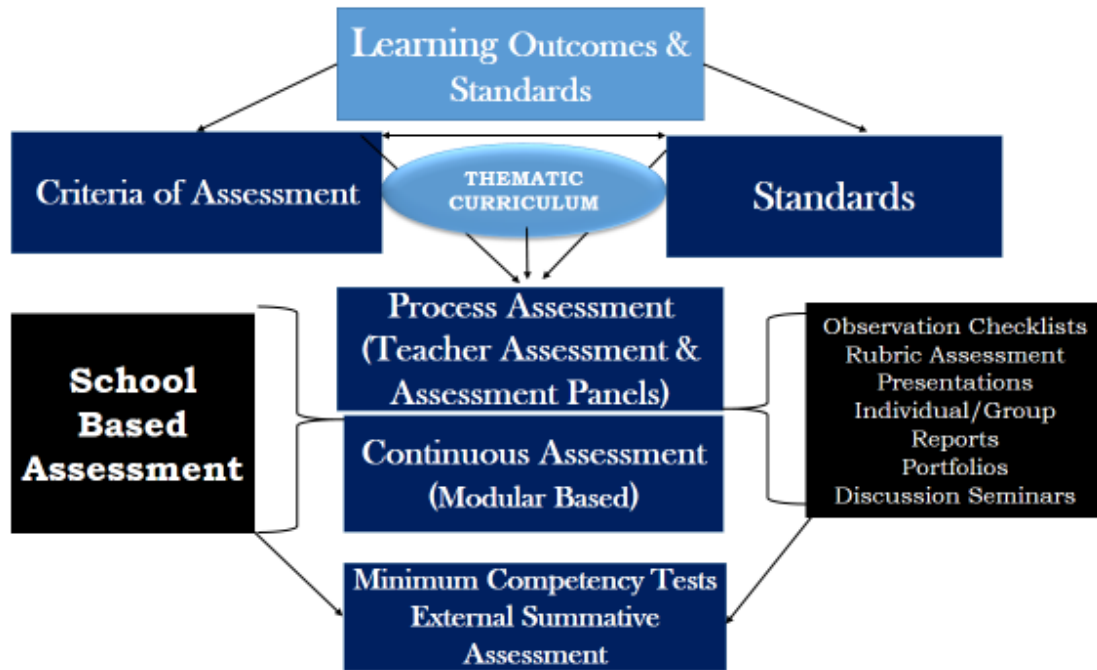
Learning Outcomes & Standards

Criteria of Assessment

THEMATIC CURRICULUM

Standards

School Based Assessment

Process Assessment (Teacher Assessment & Assessment Panels)

Continuous Assessment (Modular Based)

Observation Checklists
Rubric Assessment
Presentations
Individual/Group Reports
Portfolios
Discussion Seminars

Minimum Competency Tests
External Summative Assessment